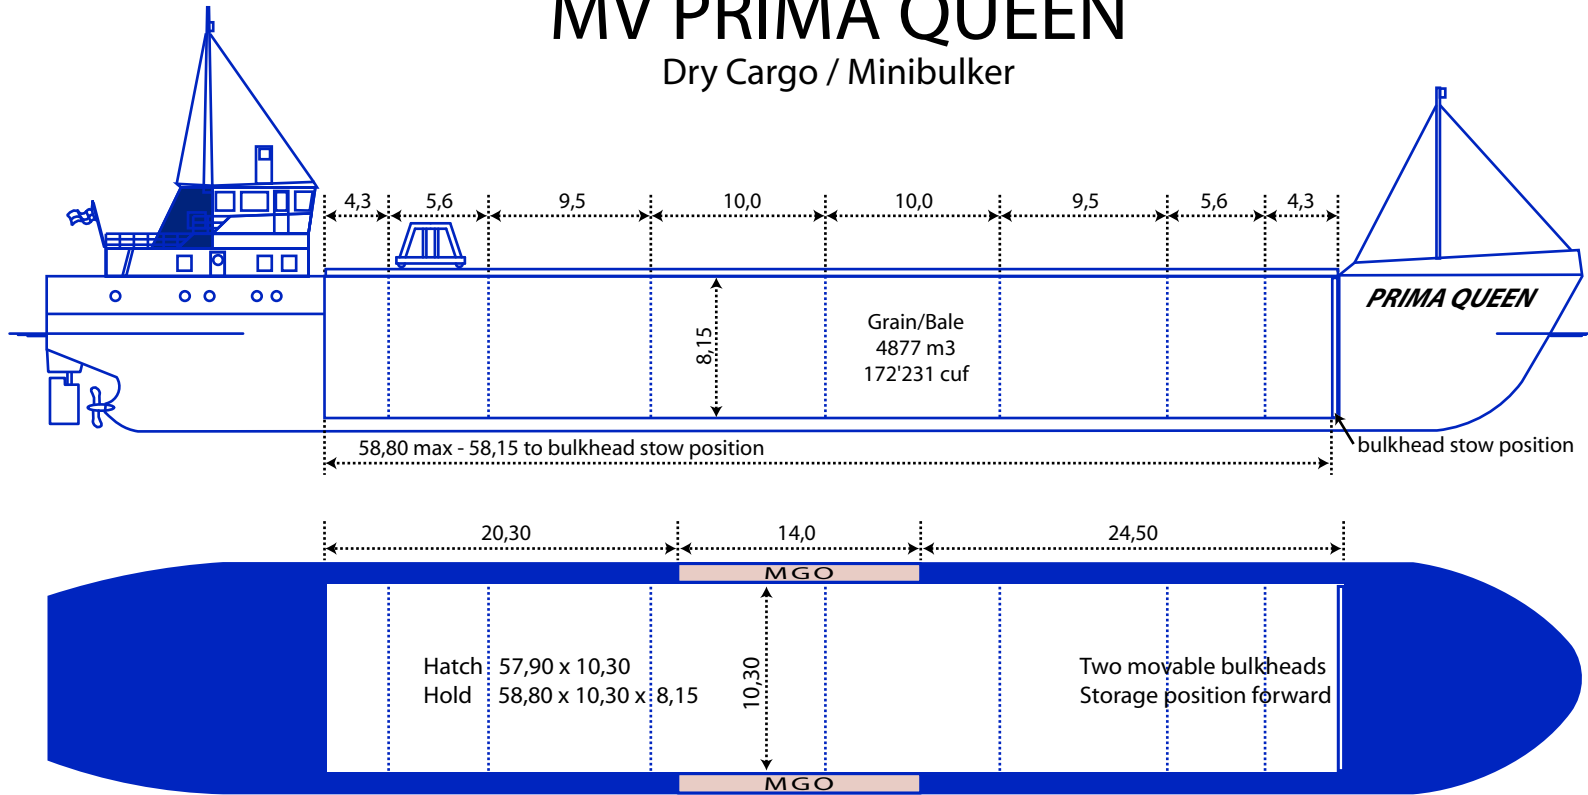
MV PRIMA QUEEN
Dry Cargo / Minibulker

4,3 5,6 9,5 10,0 10,0 9,5 5,6 4,3

PRIMA QUEEN

8,15

Grain/Bale
4877 m3
172'231 cuf

58,80 max - 58,15 to bulkhead stow position

bulkhead stow position

20,30 14,0 24,50

MGO

Hatch 57,90 x 10,30
Hold 58,80 x 10,30 x 8,15

10,30

Two movable bulkheads
Storage position forward

MGO